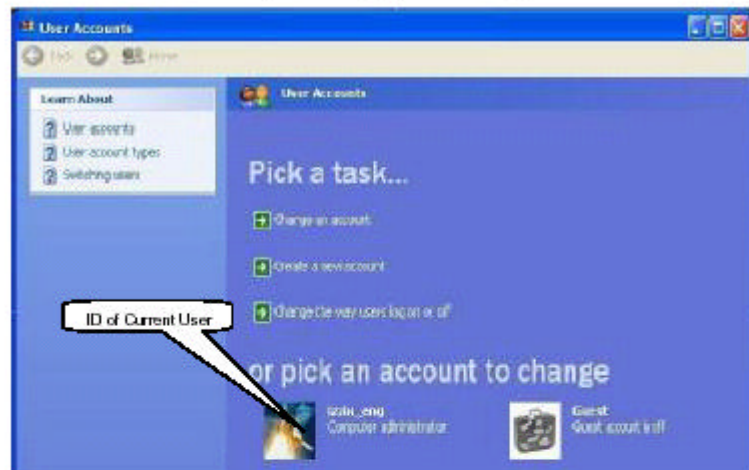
User Accounts

Back Home

Learn About

User accounts

User account types

Switching users

User Accounts

Pick a task...

Change an account

Create a new account

Change the way users log on or off

ID of Current User

or pick an account to change

sstn_eng
Computer administrator

Guest
Guest account is off